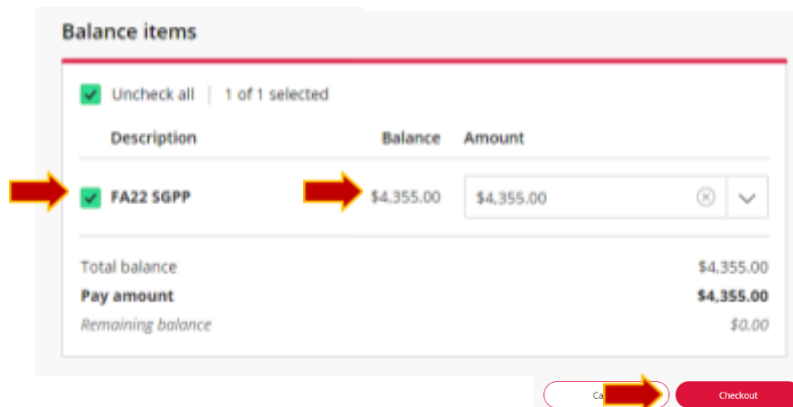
Balance items

Uncheck all | 1 of 1 selected

| Description | Balance | Amount |
|---|---|---|
| FA22 SGPP | $4,355.00 | $4,355.00 |

Total balance $4,355.00
Pay amount $4,355.00
Remaining balance $0.00

Ca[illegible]
Checkout